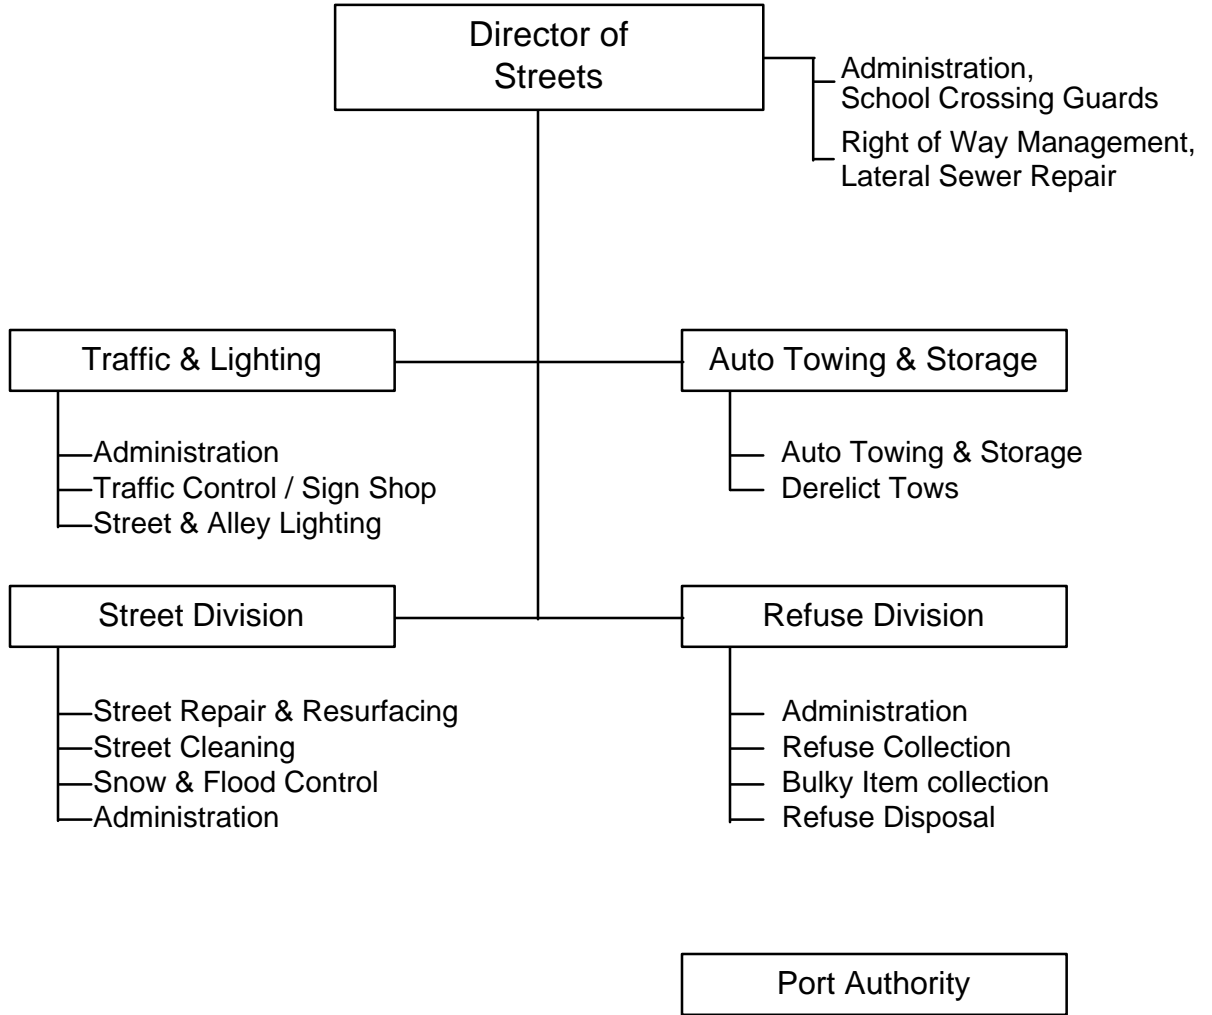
Director of Streets

Administration, School Crossing Guards

Right of Way Management, Lateral Sewer Repair

Traffic & Lighting

Administration
Traffic Control / Sign Shop
Street & Alley Lighting

Auto Towing & Storage

Auto Towing & Storage
Derelict Tows

Street Division

Street Repair & Resurfacing
Street Cleaning
Snow & Flood Control
Administration

Refuse Division

Administration
Refuse Collection
Bulky Item collection
Refuse Disposal

Port Authority